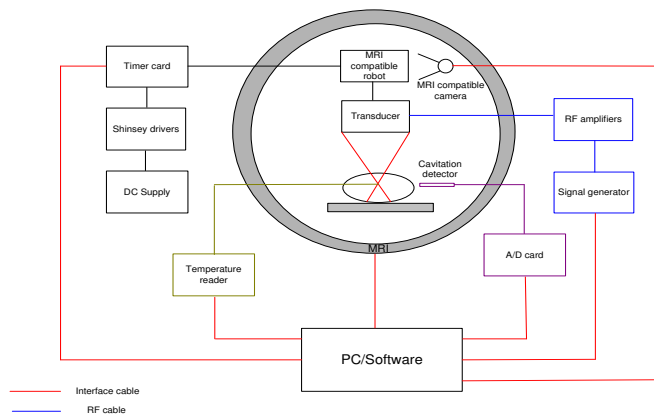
Timer card

Shinsey drivers

DC Supply

MRI compatible robot

MRI compatible camera

Transducer

RF amplifiers

Cavitation detector

Signal generator

MRI

Temperature reader

A/D card

PC/Software

Interface cable

RF cable